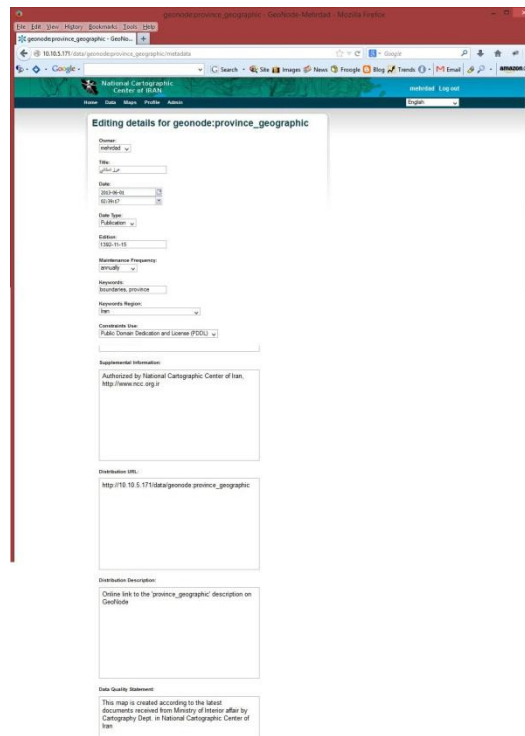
geonode:province_geographic - GeoNode Metadata - Mozilla Firefox

File Edit View History Bookmarks Tools Help

geonode:province_geographic - GeoNo...

10.10.5.171/data/geonode:province_geographic/metadata

Google

Google

Search Site Images News Froogle Blog Trends Email

amazon

National Cartographic Center of IRAN

Home Data Maps Profile Admin

mehrdad Log out

English

Editing details for geonode:province_geographic

Owner:
mehrdad

Title:
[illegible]

Date:
2013-06-03
02:39:57

Date Type:
Publication

Edition:
1392-11-15

Maintenance Frequency:
annually

Keywords:
boundaries, province

Keywords Region:
Iran

Constraints Use:
Public Domain Dedication and License (PDDL)

Supplemental Information:

Authorized by National Cartographic Center of Iran. http://www.ncc.org.ir

Distribution URL:

http://10.10.5.171/data/geonode:province_geographic

Distribution Description:

Online link to the 'province_geographic' description on GeoNode

Data Quality Statement:

This map is created according to the latest documents received from Ministry of Interior affair by Cartography Dept. in National Cartographic Center of Iran